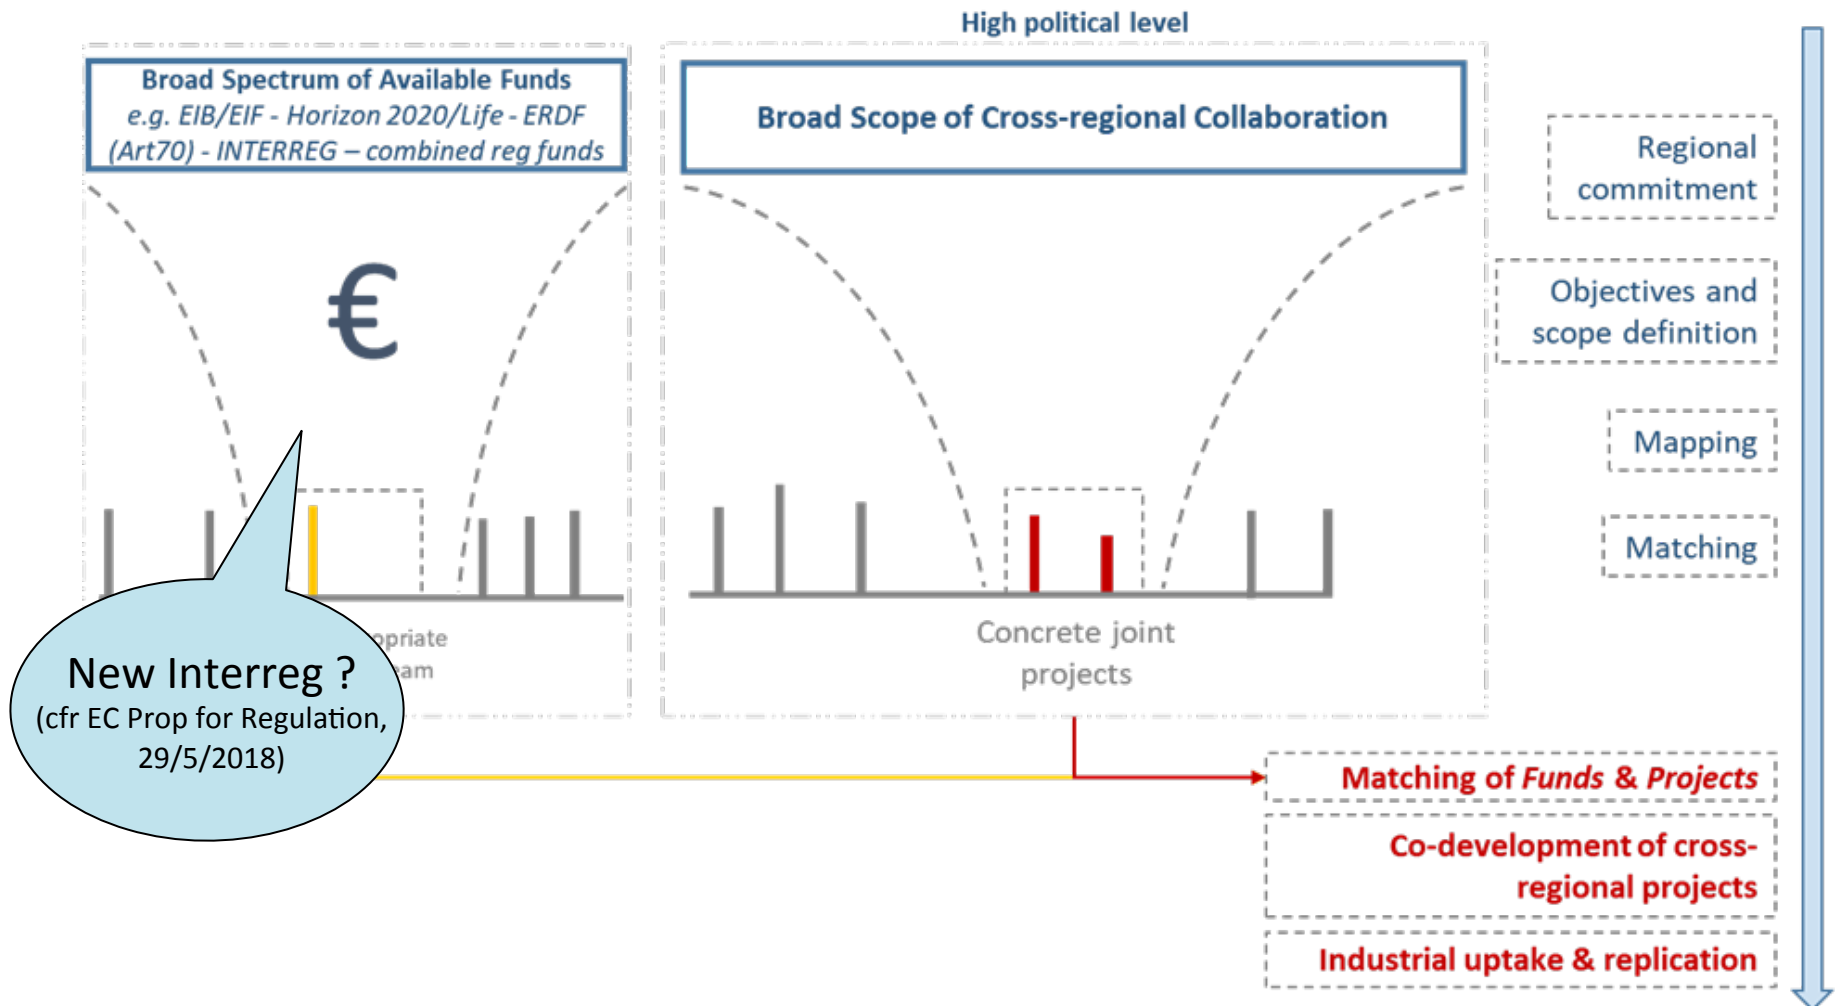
High political level

Broad Spectrum of Available Funds
e.g. EIB/EIF - Horizon 2020/Life - ERDF (Art70) - INTERREG – combined reg funds

€

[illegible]opriate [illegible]am

New Interreg ?
(cfr EC Prop for Regulation, 29/5/2018)

Broad Scope of Cross-regional Collaboration

Concrete joint projects

Regional commitment

Objectives and scope definition

Mapping

Matching

Matching of Funds & Projects

Co-development of cross-regional projects

Industrial uptake & replication